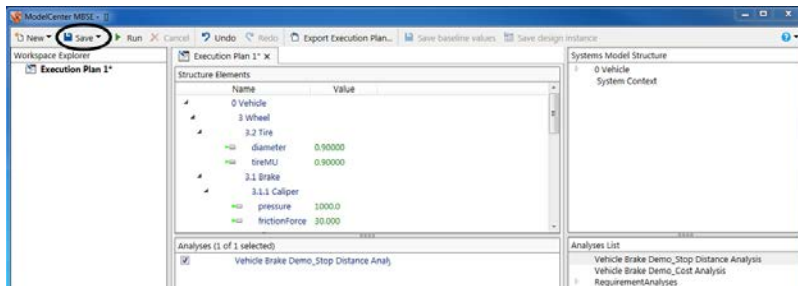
ModelCenter MBSE - []

New ▾ Save ▾ Run Cancel Undo Redo Export Execution Plan... Save baseline values Save design instance

Workspace Explorer

Execution Plan 1*

Execution Plan 1* ×

Structure Elements

| Name | Value |
|---|---|
| 0 Vehicle | |
| 3 Wheel | |
| 3.2 Tire | |
| diameter | 0.90000 |
| tireMU | 0.90000 |
| 3.1 Brake | |
| 3.1.1 Caliper | |
| pressure | 1000.0 |
| frictionForce | 30.000 |

Analyses (1 of 1 selected)

Vehicle Brake Demo_Stop Distance Analy

Systems Model Structure

0 Vehicle
System Context

Analyses List

Vehicle Brake Demo_Stop Distance Analysis
Vehicle Brake Demo_Cost Analysis
RequirementAnalyses